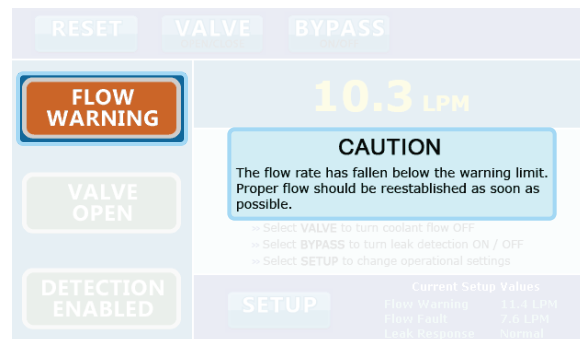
RESET VALVE BYPASS

FLOW WARNING

10.3 LPM

CAUTION

The flow rate has fallen below the warning limit. Proper flow should be reestablished as soon as possible.

VALVE OPEN

» Select VALVE to turn coolant flow OFF
» Select BYPASS to turn leak detection ON / OFF
» Select SETUP to change operational settings

DETECTION ENABLED

SETUP

Current Setup Values

Flow Warning 11.4 LPM
Flow Fault 7.6 LPM
Leak Response Normal